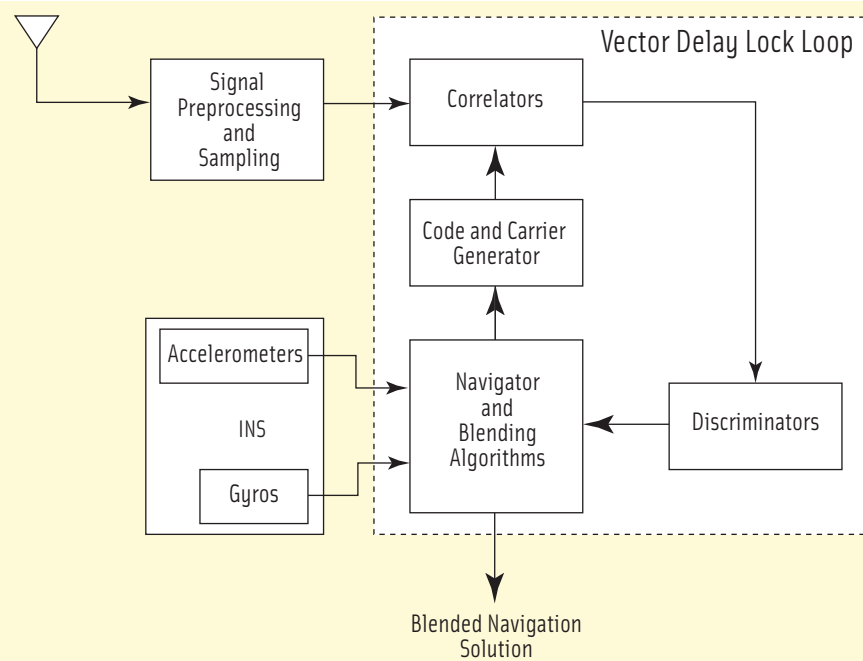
Vector Delay Lock Loop

Signal Preprocessing and Sampling

Correlators

Code and Carrier Generator

Accelerometers

INS

Gyros

Navigator and Blending Algorithms

Discriminators

Blended Navigation Solution